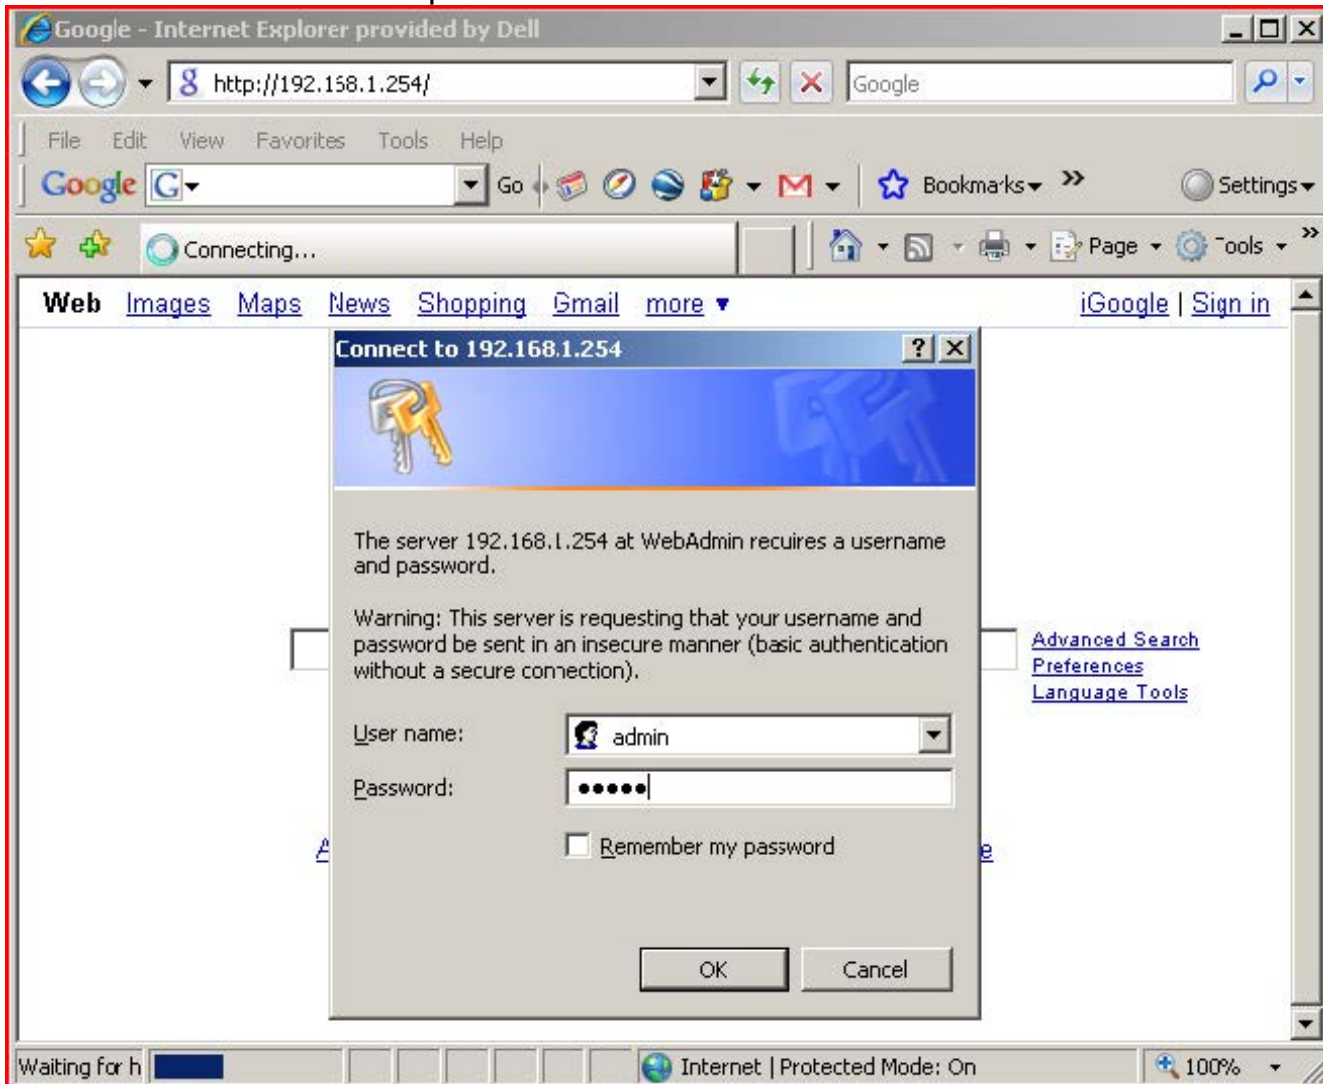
Google - Internet Explorer provided by Dell

http://192.168.1.254/

Google

File Edit View Favorites Tools Help

Google G Go Bookmarks » Settings

Connecting...

Page Tools »

Web Images Maps News Shopping Gmail more ▾ iGoogle | Sign in

Connect to 192.168.1.254

The server 192.168.1.254 at WebAdmin requires a username and password.

Warning: This server is requesting that your username and password be sent in an insecure manner (basic authentication without a secure connection).

User name: admin

Password: •••••

Remember my password

OK Cancel

Advanced Search
Preferences
Language Tools

Waiting for h

Internet | Protected Mode: On

100%